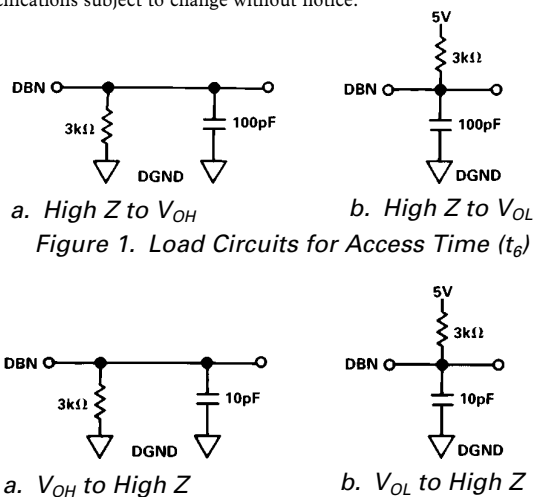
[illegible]cifications subject to change without notice.

DBN

3kΩ

100pF

DGND

5V

3kΩ

DBN

100pF

DGND

a. High Z to $V_{OH}$

b. High Z to $V_{OL}$

Figure 1. Load Circuits for Access Time ($t_6$)

DBN

3kΩ

10pF

DGND

5V

3kΩ

DBN

10pF

DGND

a. $V_{OH}$ to High Z

b. $V_{OL}$ to High Z